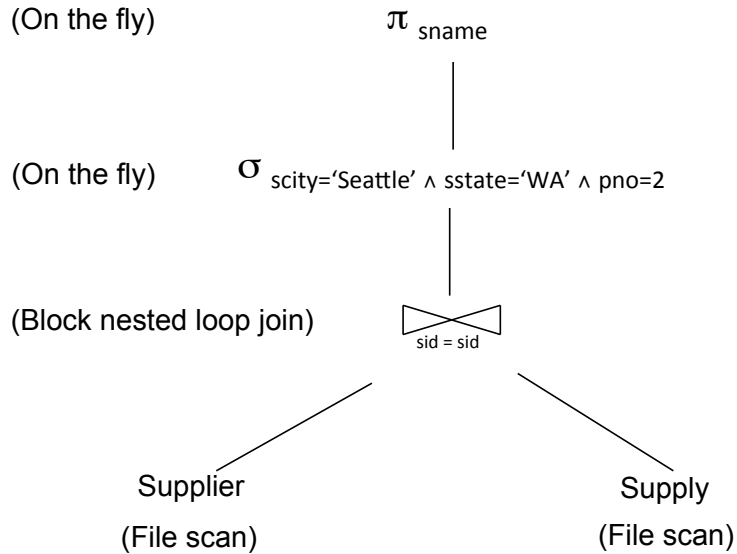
(On the fly) $\pi_{sname}$

(On the fly) $\sigma_{scity=\text{'Seattle'} \wedge sstate=\text{'WA'} \wedge pno=2}$

(Block nested loop join) $\bowtie_{sid = sid}$

Supplier
(File scan)

Supply
(File scan)